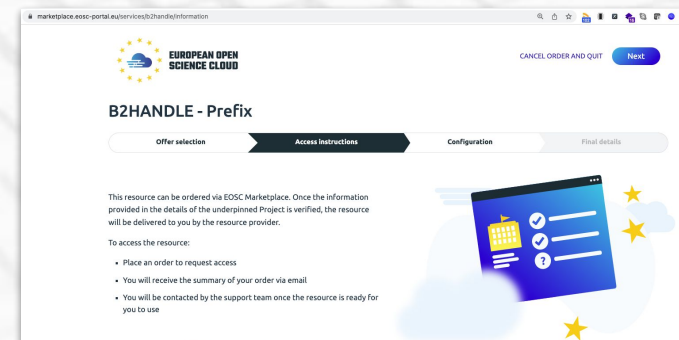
marketplace.eosc-portal.eu/services/b2handle/information

EUROPEAN OPEN SCIENCE CLOUD

CANCEL ORDER AND QUIT

Next

B2HANDLE - Prefix

Offer selection

Access instructions

Configuration

Final details

This resource can be ordered via EOSC Marketplace. Once the information provided in the details of the underpinned Project is verified, the resource will be delivered to you by the resource provider.

To access the resource:

- Place an order to request access
- You will receive the summary of your order via email
- You will be contacted by the support team once the resource is ready for you to use